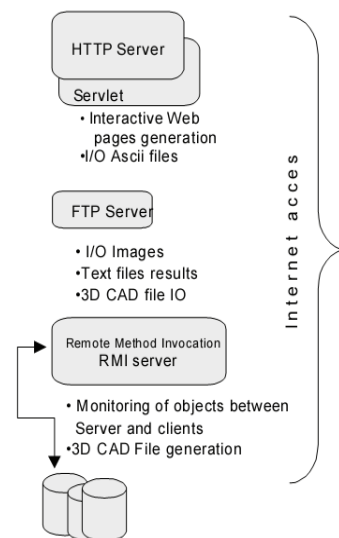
HTTP Server

Servlet

• Interactive Web pages generation
•I/O Ascii files

FTP Server

• I/O Images
•Text files results
•3D CAD file IO

Remote Method Invocation
RMI server

• Monitoring of objects between Server and clients
•3D CAD File generation

Internet acces